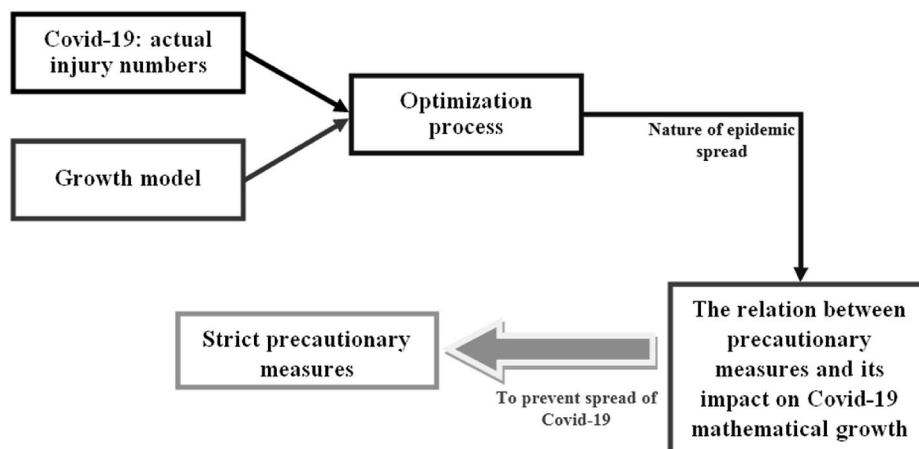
Covid-19: actual injury numbers

Growth model

Optimization process

Nature of epidemic spread

The relation between precautionary measures and its impact on Covid-19 mathematical growth

To prevent spread of Covid-19

Strict precautionary measures